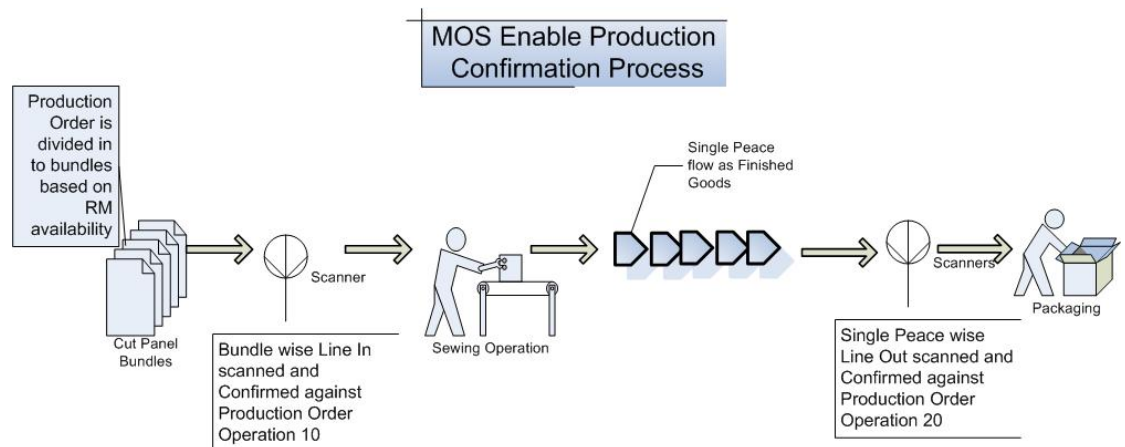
MOS Enable Production Confirmation Process

Production Order is divided in to bundles based on RM availability

Cut Panel Bundles

Scanner

Bundle wise Line In scanned and Confirmed against Production Order Operation 10

Sewing Operation

Single Peace flow as Finished Goods

Scanners

Packaging

Single Peace wise Line Out scanned and Confirmed against Production Order Operation 20